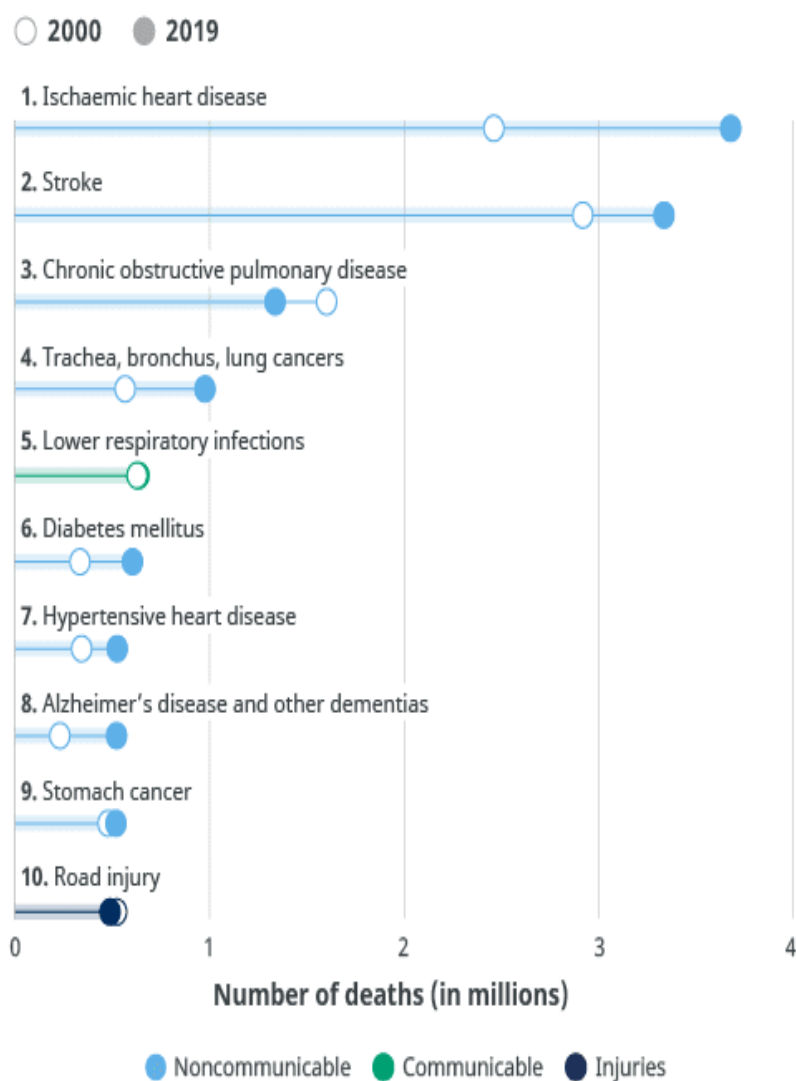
2000 2019

1. Ischaemic heart disease

2. Stroke

3. Chronic obstructive pulmonary disease

4. Trachea, bronchus, lung cancers

5. Lower respiratory infections

6. Diabetes mellitus

7. Hypertensive heart disease

8. Alzheimer's disease and other dementias

9. Stomach cancer

10. Road injury

0 1 2 3 4

Number of deaths (in millions)

Noncommunicable Communicable Injuries